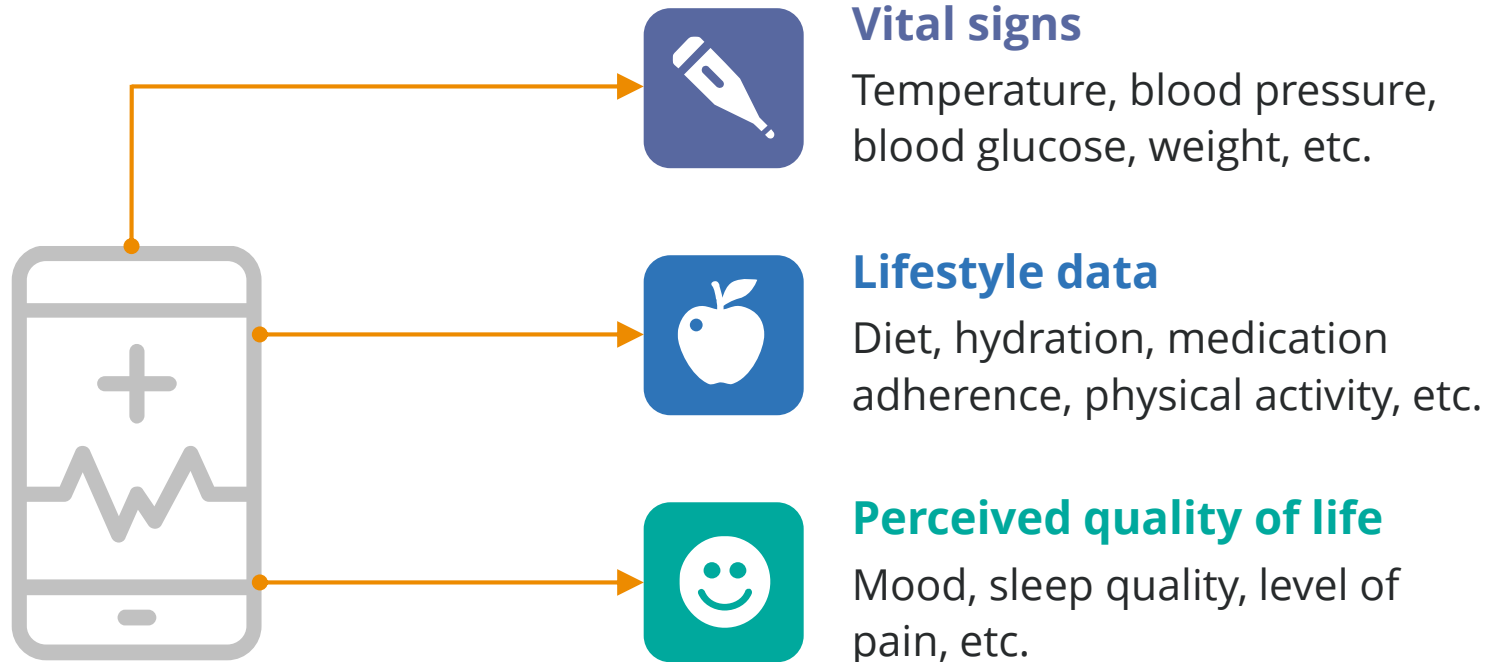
Vital signs
Temperature, blood pressure, blood glucose, weight, etc.

Lifestyle data
Diet, hydration, medication adherence, physical activity, etc.

Perceived quality of life
Mood, sleep quality, level of pain, etc.